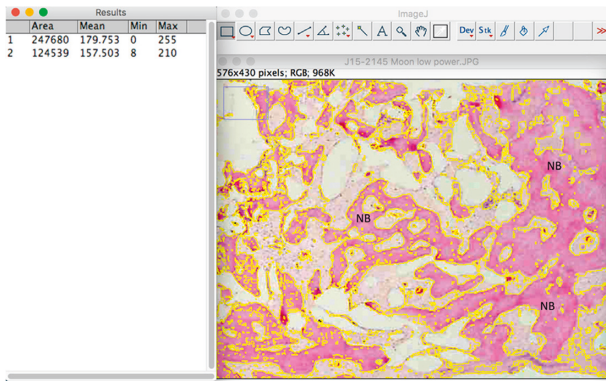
Results

|   | Area | Mean | Min | Max |
|---|---|---|---|---|
| 1 | 247680 | 179.753 | 0 | 255 |
| 2 | 124539 | 157.503 | 8 | 210 |

ImageJ

Dev Stk

J15-2145 Moon low power.JPG

576x430 pixels; RGB; 968K

NB

NB

NB